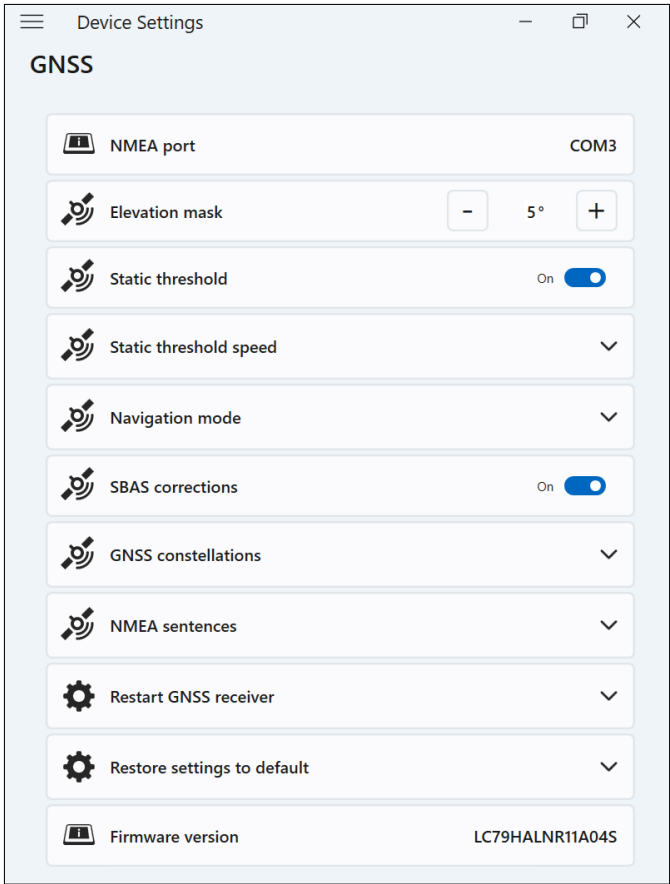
Device Settings

GNSS

NMEA port COM3

Elevation mask - 5° +

Static threshold On

Static threshold speed

Navigation mode

SBAS corrections On

GNSS constellations

NMEA sentences

Restart GNSS receiver

Restore settings to default

Firmware version LC79HALNR11A04S